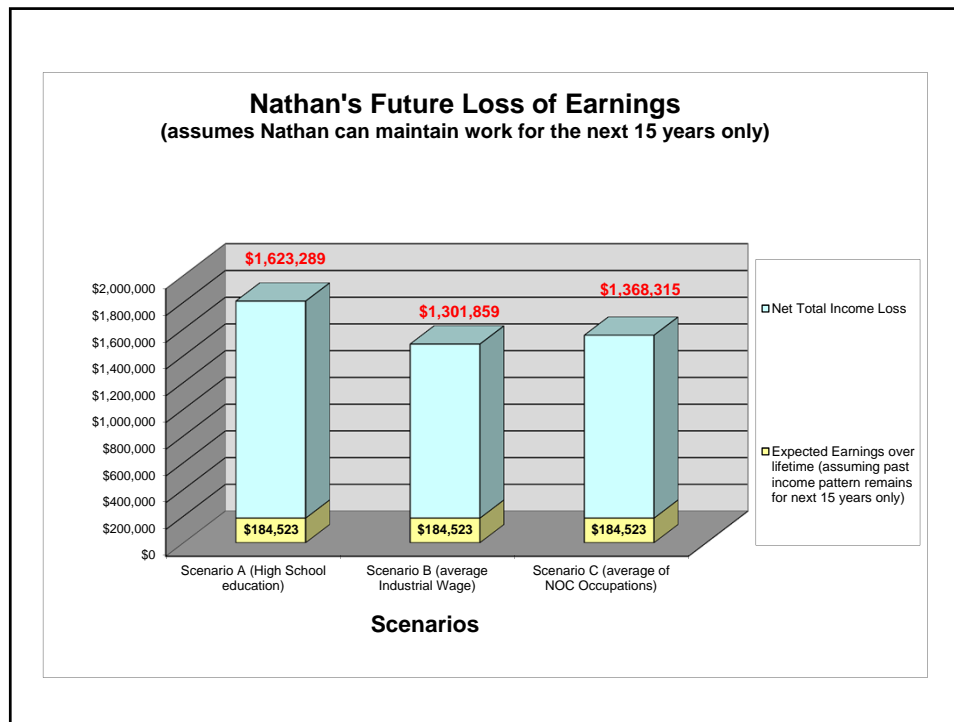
Nathan's Future Loss of Earnings
(assumes Nathan can maintain work for the next 15 years only)

$2,000,000
$1,800,000
$1,600,000
$1,400,000
$1,200,000
$1,000,000
$800,000
$600,000
$400,000
$200,000
$0

$1,623,289
$1,301,859
$1,368,315

$184,523
$184,523
$184,523

Scenario A (High School education)
Scenario B (average Industrial Wage)
Scenario C (average of NOC Occupations)

Scenarios

Net Total Income Loss
Expected Earnings over lifetime (assuming past income pattern remains for next 15 years only)